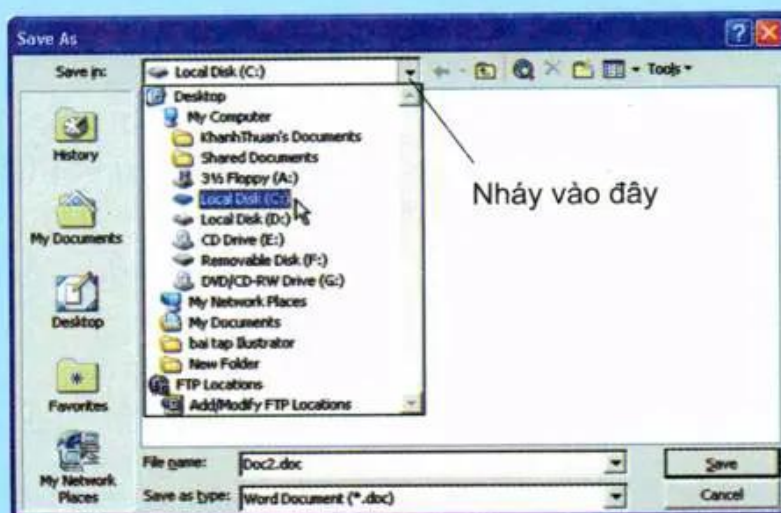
Save As

Save in: Local Disk (C:)

Tools

Desktop
My Computer
KhanhThuan's Documents
Shared Documents
3½ Floppy (A:)
Local Disk (C:)
Local Disk (D:)
CD Drive (E:)
Removable Disk (F:)
DVD/CD-RW Drive (G:)
My Network Places
My Documents
bai tap Illustrator
New Folder
FTP Locations
Add/Modify FTP Locations

History
My Documents
Desktop
Favorites
My Network Places

Nháy vào đây

File name: Doc2.doc
Save as type: Word Document (*.doc)

Save
Cancel